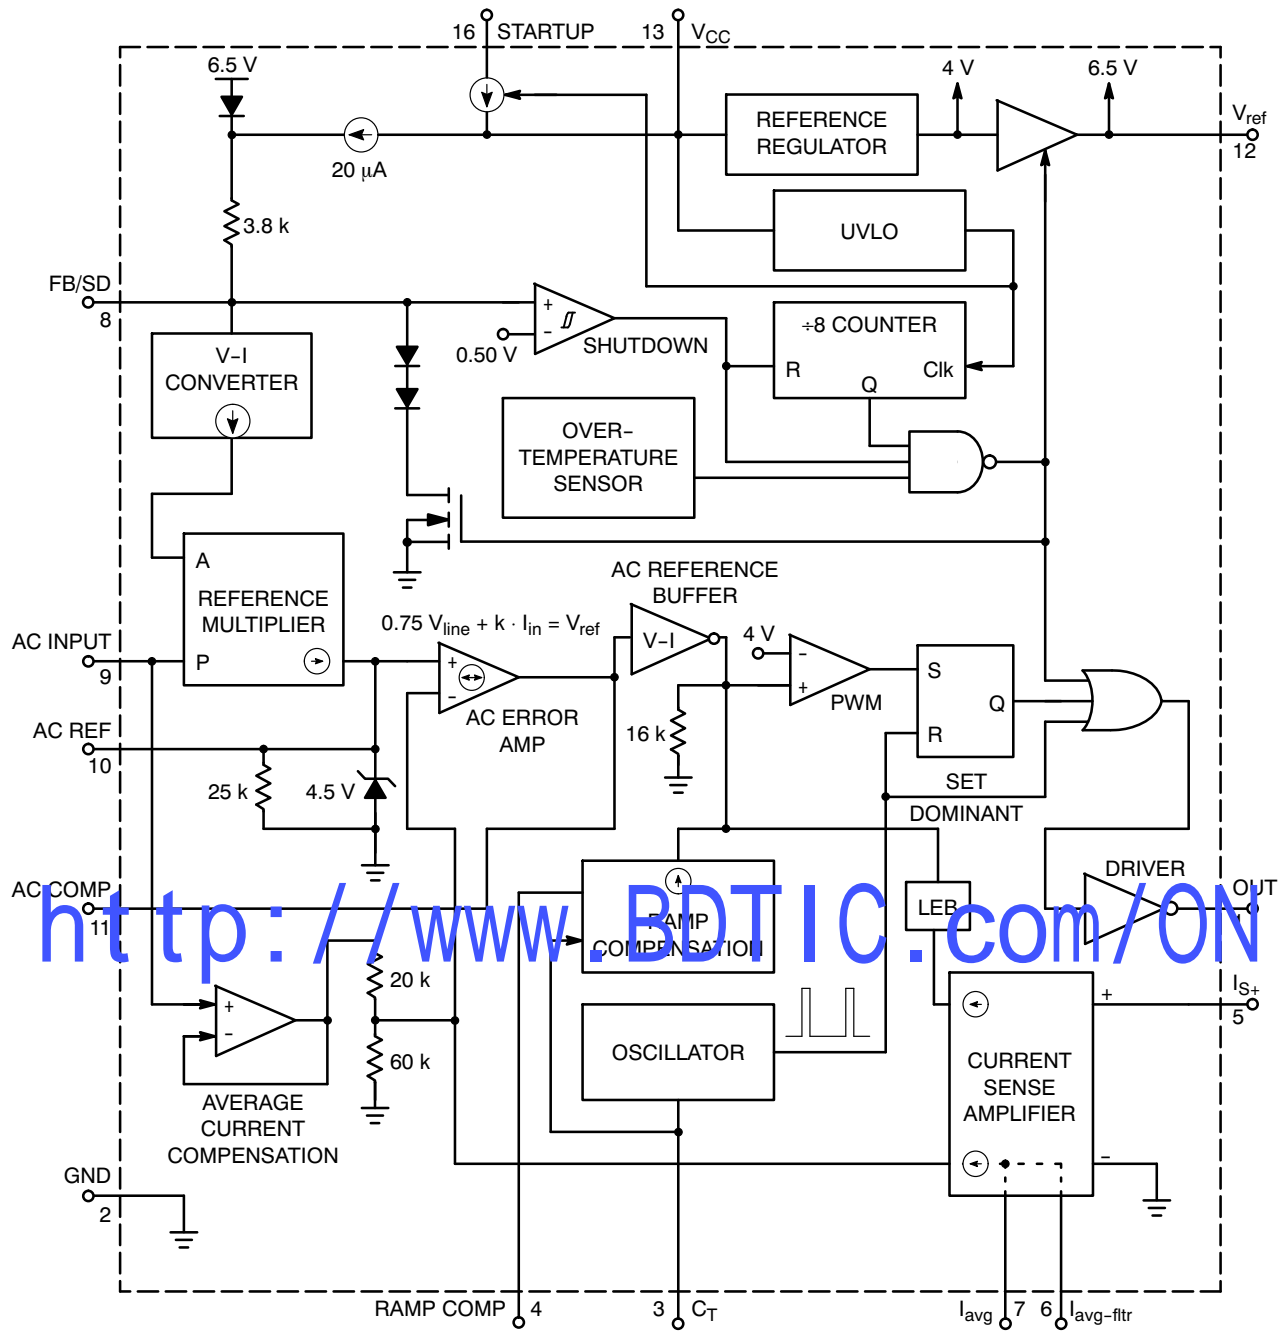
16 STARTUP
13 $V_{CC}$
6.5 V
4 V
6.5 V
$V_{ref}$
12
20 μA
REFERENCE REGULATOR
UVLO
3.8 k
FB/SD
8
+
−
0.50 V
SHUTDOWN
÷8 COUNTER
R
Q
Clk
V−I CONVERTER
OVER− TEMPERATURE SENSOR
A
REFERENCE MULTIPLIER
P
AC REFERENCE BUFFER
AC INPUT
9
$0.75\ V_{line} + k \cdot I_{in} = V_{ref}$
V−I
4 V
−
+
PWM
S
Q
R
AC ERROR AMP
16 k
AC REF
10
25 k
4.5 V
SET DOMINANT
AC COMP
11
RAMP COMPENSATION
LEB
DRIVER
OUT
http://www.BDTIC.com/ON
20 k
+
−
60 k
$I_{S+}$
5
+
OSCILLATOR
CURRENT SENSE AMPLIFIER
AVERAGE CURRENT COMPENSATION
GND
2
−
RAMP COMP 4
3 $C_T$
$I_{avg}$ 7
6 $I_{avg-fltr}$